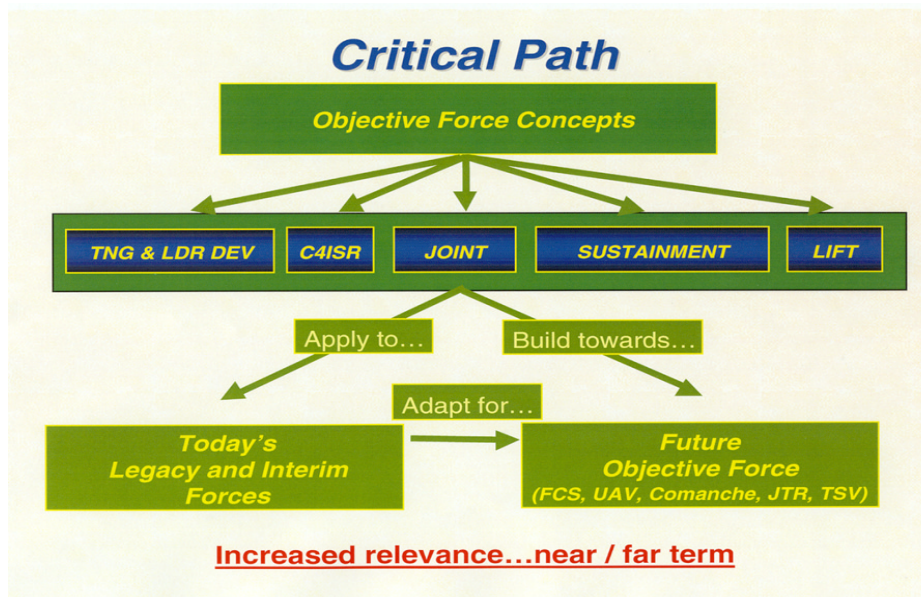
Critical Path

Objective Force Concepts

TNG & LDR DEV

C4ISR

JOINT

SUSTAINMENT

LIFT

Apply to...

Build towards...

Adapt for...

Today's Legacy and Interim Forces

Future Objective Force (FCS, UAV, Comanche, JTR, TSV)

Increased relevance...near / far term